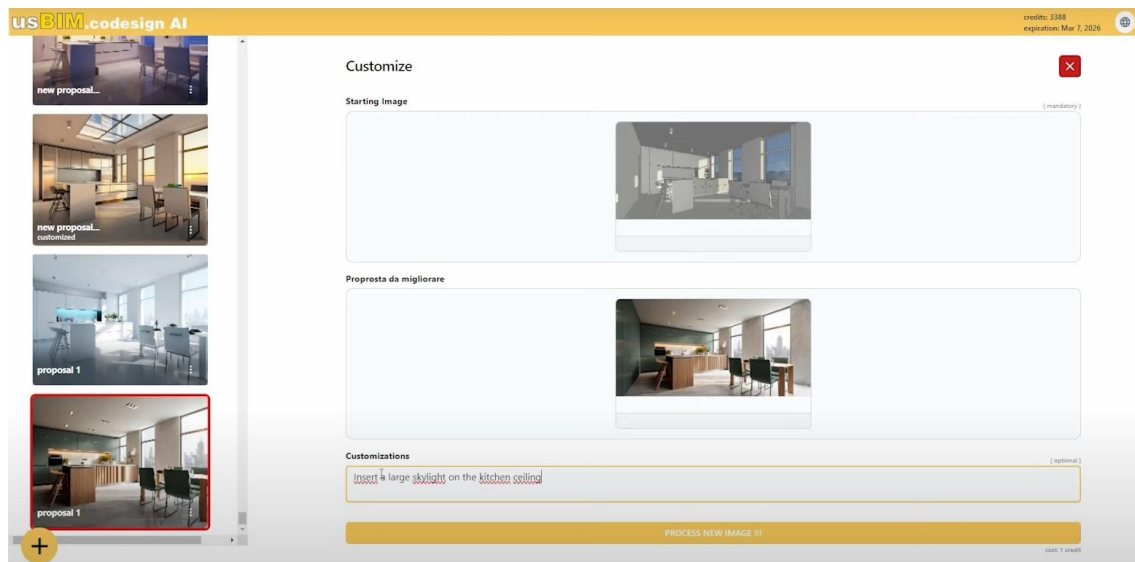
usBIM.codesign AI

credits: 3388
expiration: Mar 7, 2026

new proposal...

new proposal...
customized

proposal 1

proposal 1

Customize

Starting Image

( mandatory )

Proposta da migliorare

Customizations

( optional )

Insert a large skylight on the kitchen ceiling

PROCESS NEW IMAGE !!!

cost: 1 credit